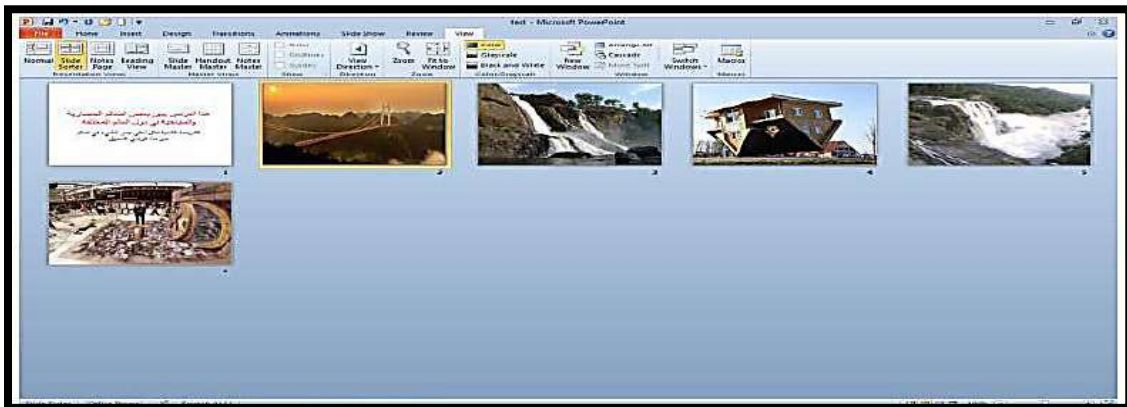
test - Microsoft PowerPoint

File Home Insert Design Transitions Animations Slide Show Review View

Normal Slide Sorter Notes Page Reading View
Presentation Views

Slide Master Handout Master Notes Master
Master Views

Ruler Gridlines Guides
Show

View Direction
Direction

Zoom Fit to Window
Zoom

Color Grayscale Black and White
Color/Grayscale

New Window Arrange All Cascade Move Split
Window

Switch Windows
Macros
Macros

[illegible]

1 2 3 4 5 6